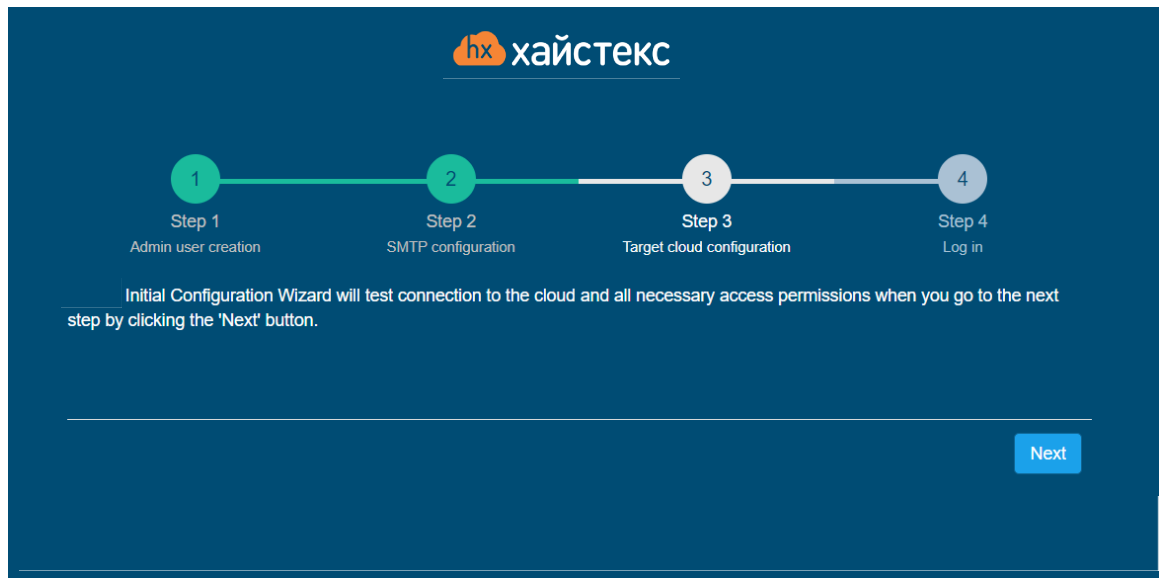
hx хайстекс

1
Step 1
Admin user creation

2
Step 2
SMTP configuration

3
Step 3
Target cloud configuration

4
Step 4
Log in

Initial Configuration Wizard will test connection to the cloud and all necessary access permissions when you go to the next step by clicking the 'Next' button.

Next